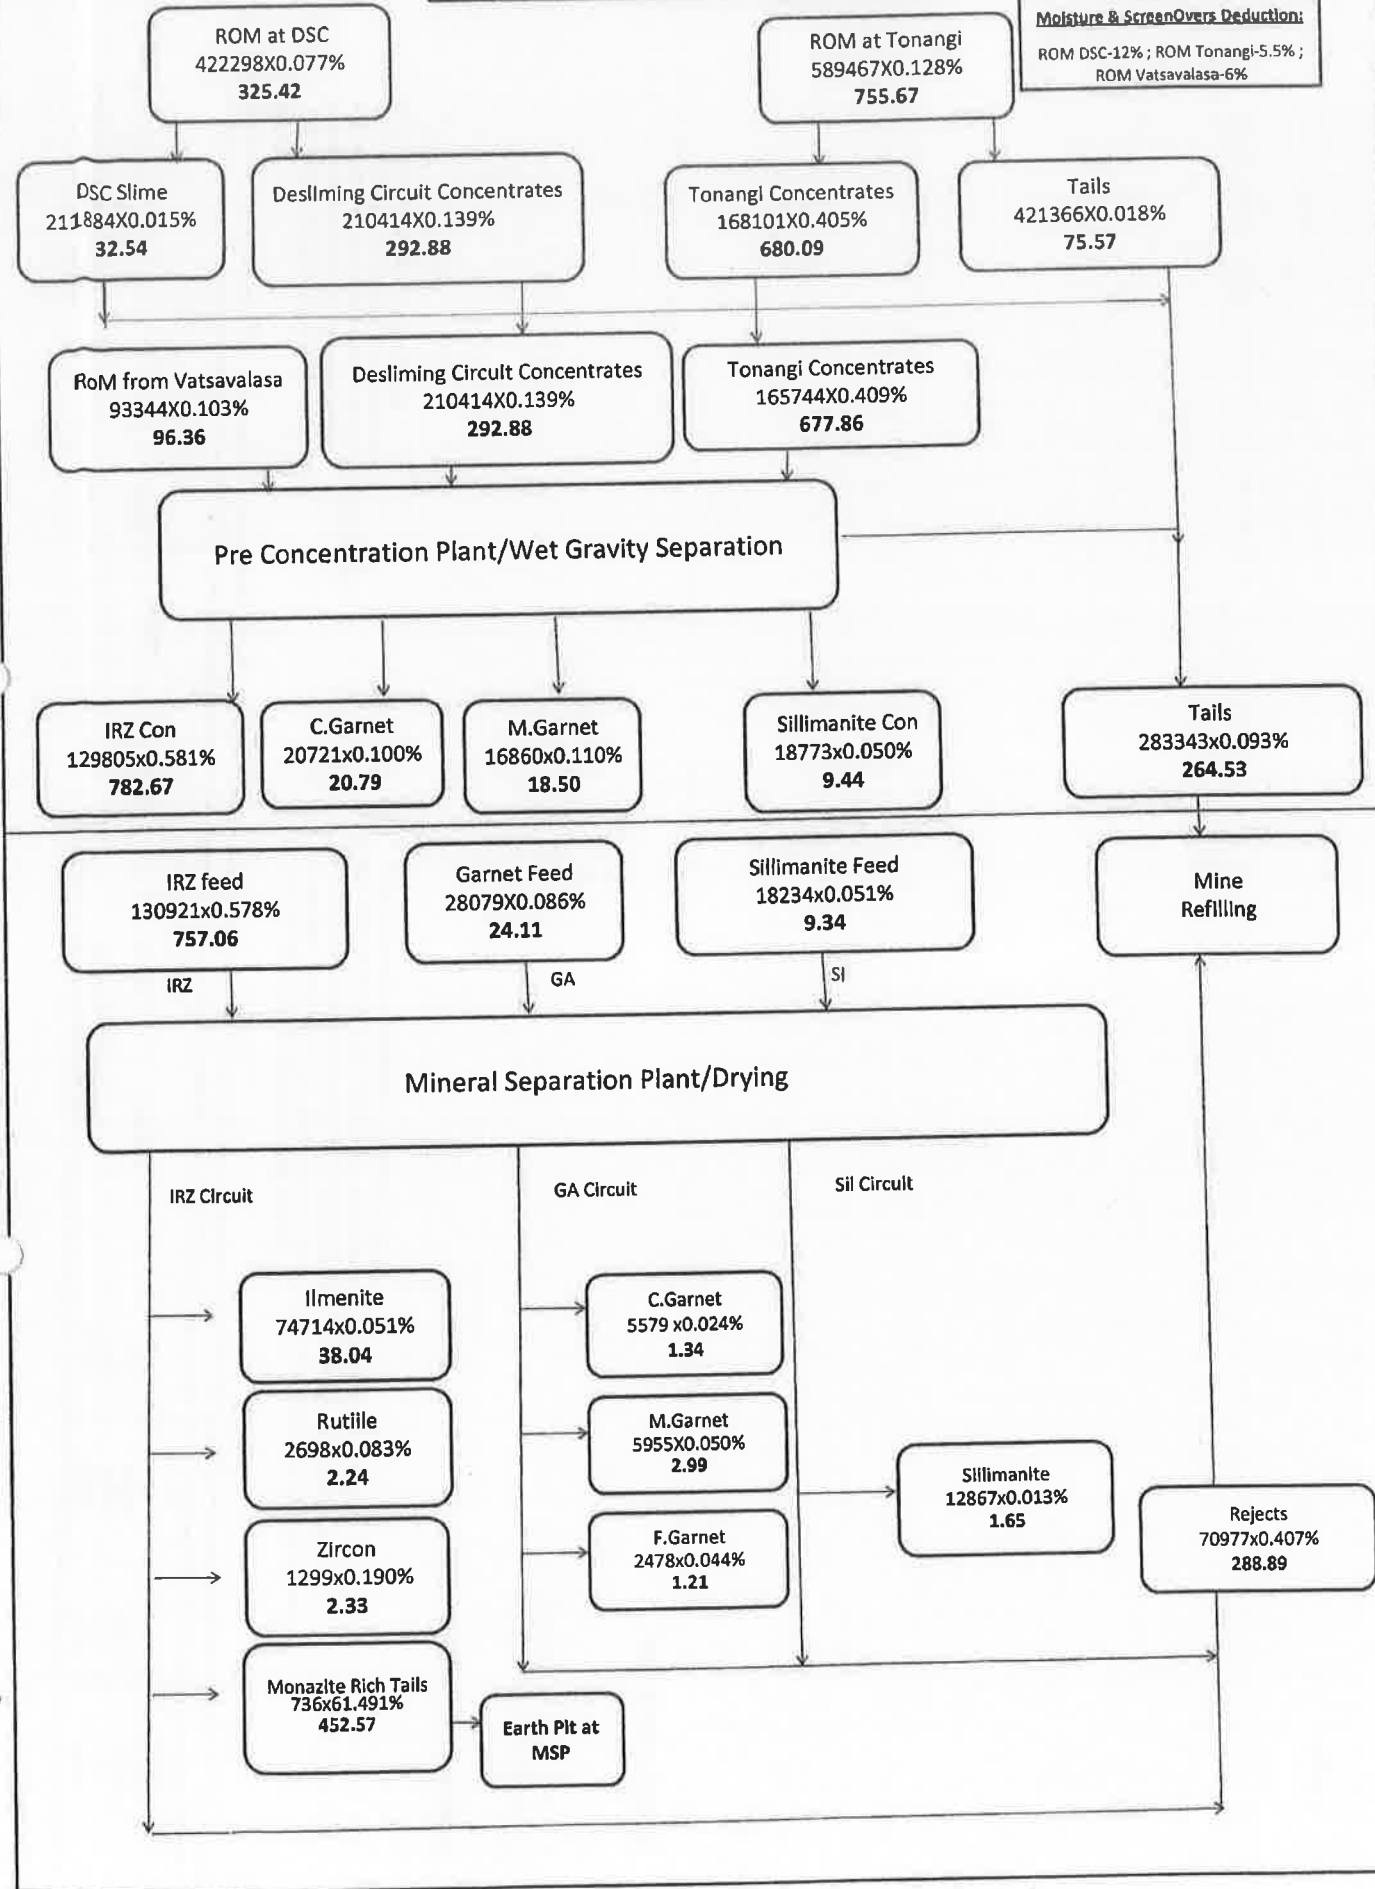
ROM at DSC
422298X0.077%
325.42

ROM at Tonangi
589467X0.128%
755.67

Moisture & ScreenOvers Deduction:
ROM DSC-12% ; ROM Tonangi-5.5% ; ROM Vatsavalasa-6%

DSC Slime
211884X0.015%
32.54

Desliming Circuit Concentrates
210414X0.139%
292.88

Tonangi Concentrates
168101X0.405%
680.09

Tails
421366X0.018%
75.57

RoM from Vatsavalasa
93344X0.103%
96.36

Desliming Circuit Concentrates
210414X0.139%
292.88

Tonangi Concentrates
165744X0.409%
677.86

Pre Concentration Plant/Wet Gravity Separation

IRZ Con
129805x0.581%
782.67

C.Garnet
20721x0.100%
20.79

M.Garnet
16860x0.110%
18.50

Sillimanite Con
18773x0.050%
9.44

Tails
283343x0.093%
264.53

IRZ feed
130921x0.578%
757.06

Garnet Feed
28079X0.086%
24.11

Sillimanite Feed
18234x0.051%
9.34

Mine Refilling

IRZ

GA

SI

Mineral Separation Plant/Drying

IRZ Circuit

GA Circuit

Sil Circuit

Ilmenite
74714x0.051%
38.04

C.Garnet
5579 x0.024%
1.34

Rutiile
2698x0.083%
2.24

M.Garnet
5955X0.050%
2.99

Sillimanite
12867x0.013%
1.65

Rejects
70977x0.407%
288.89

Zircon
1299x0.190%
2.33

F.Garnet
2478x0.044%
1.21

Monazite Rich Tails
736x61.491%
452.57

Earth Pit at MSP